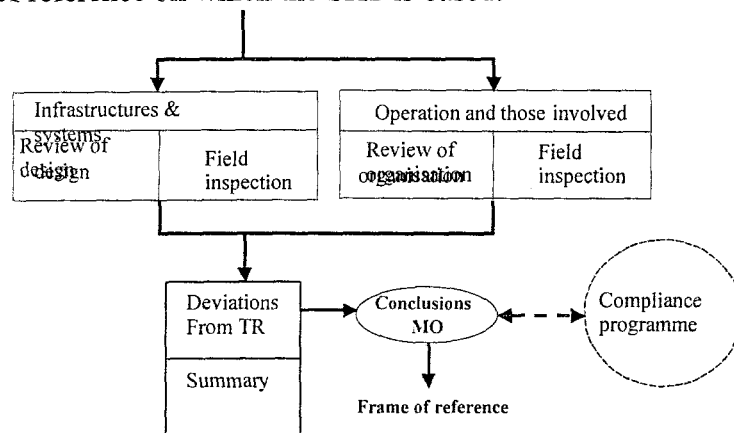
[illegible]

Infrastructures & systems

Review of design

Field inspection

Operation and those involved

Review of organisation

Field inspection

Deviations From TR

Summary

Conclusions MO

Compliance programme

Frame of reference